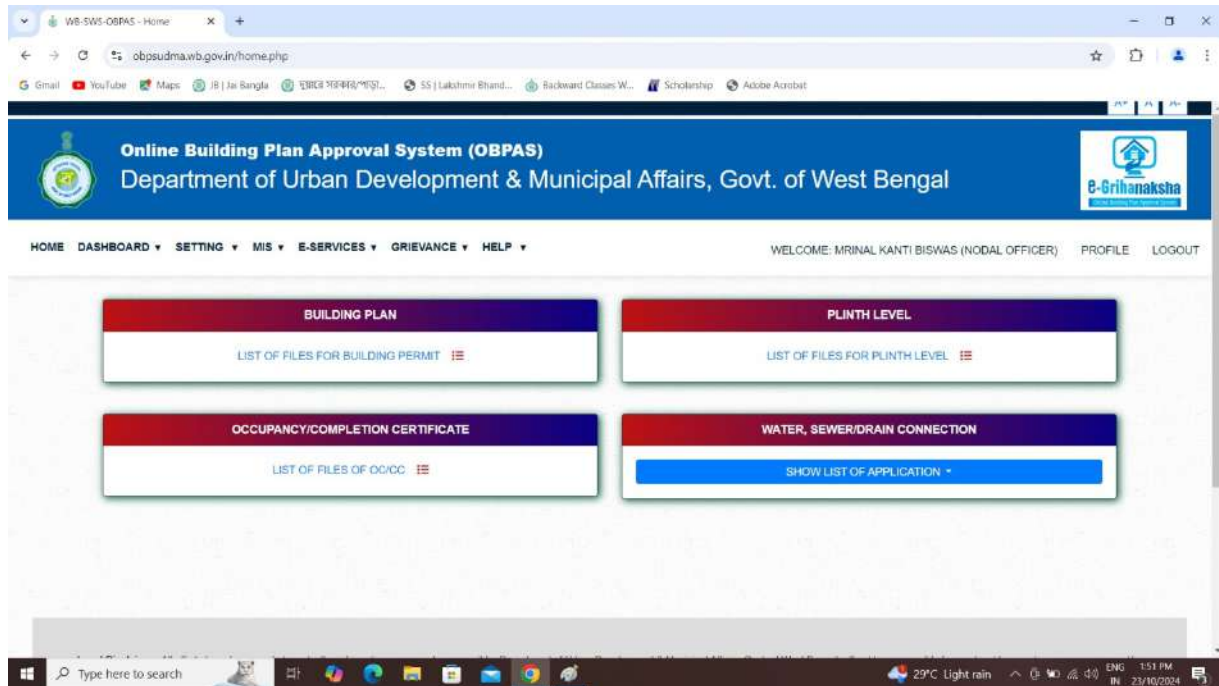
WB-SWS-OBPAS - Home ×  +

obpsudma.wb.gov.in/home.php

Gmail  YouTube  Maps  JB | Jai Bangla  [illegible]  SS | Lakshmir Bhand...  Backward Classes W...  Scholarship  Adobe Acrobat

A+ A A-

Online Building Plan Approval System (OBPAS)
Department of Urban Development & Municipal Affairs, Govt. of West Bengal

e-Grihanaksha

HOME  DASHBOARD ▾  SETTING ▾  MIS ▾  E-SERVICES ▾  GRIEVANCE ▾  HELP ▾

WELCOME: MRINAL KANTI BISWAS (NODAL OFFICER)  PROFILE  LOGOUT

BUILDING PLAN

LIST OF FILES FOR BUILDING PERMIT

PLINTH LEVEL

LIST OF FILES FOR PLINTH LEVEL

OCCUPANCY/COMPLETION CERTIFICATE

LIST OF FILES OF OC/CC

WATER, SEWER/DRAIN CONNECTION

SHOW LIST OF APPLICATION ▾

Type here to search

29°C Light rain  ENG IN  1:51 PM 23/10/2024